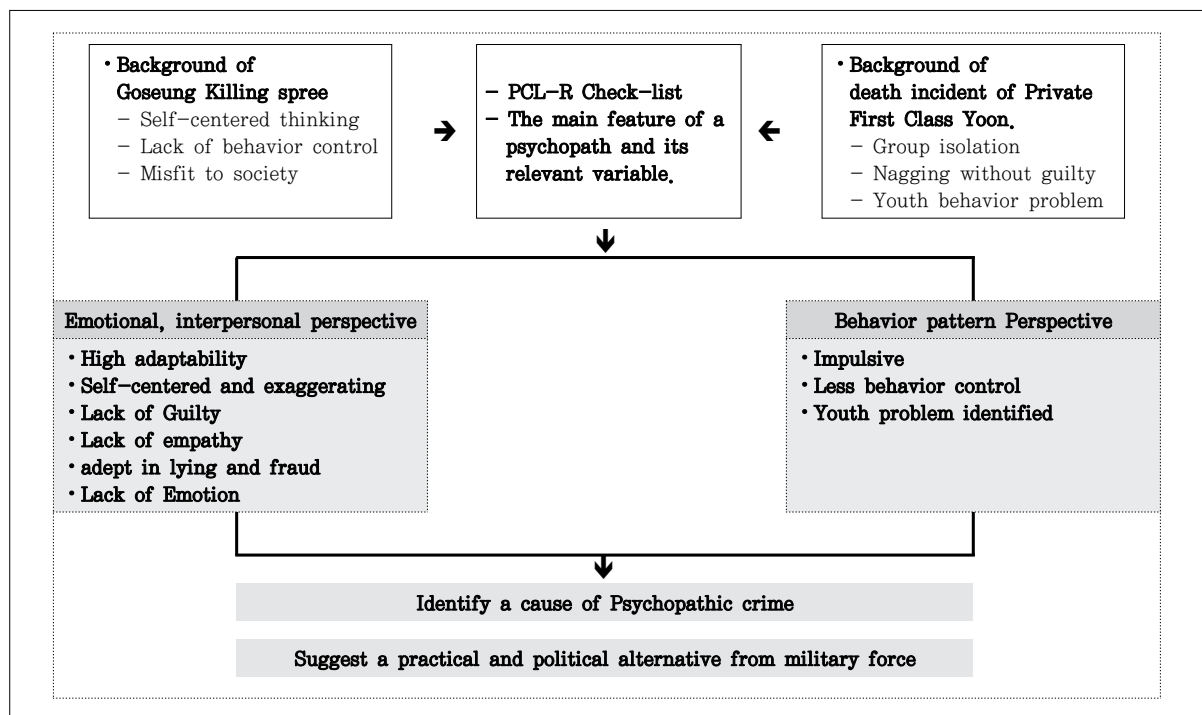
· Background of Goseung Killing spree
– Self-centered thinking
– Lack of behavior control
– Misfit to society

– PCL-R Check-list
– The main feature of a psychopath and its relevant variable.

· Background of death incident of Private First Class Yoon.
– Group isolation
– Nagging without guilty
– Youth behavior problem

Emotional, interpersonal perspective
· High adaptability
· Self-centered and exaggerating
· Lack of Guilty
· Lack of empathy
· adept in lying and fraud
· Lack of Emotion

Behavior pattern Perspective
· Impulsive
· Less behavior control
· Youth problem identified

Identify a cause of Psychopathic crime

Suggest a practical and political alternative from military force